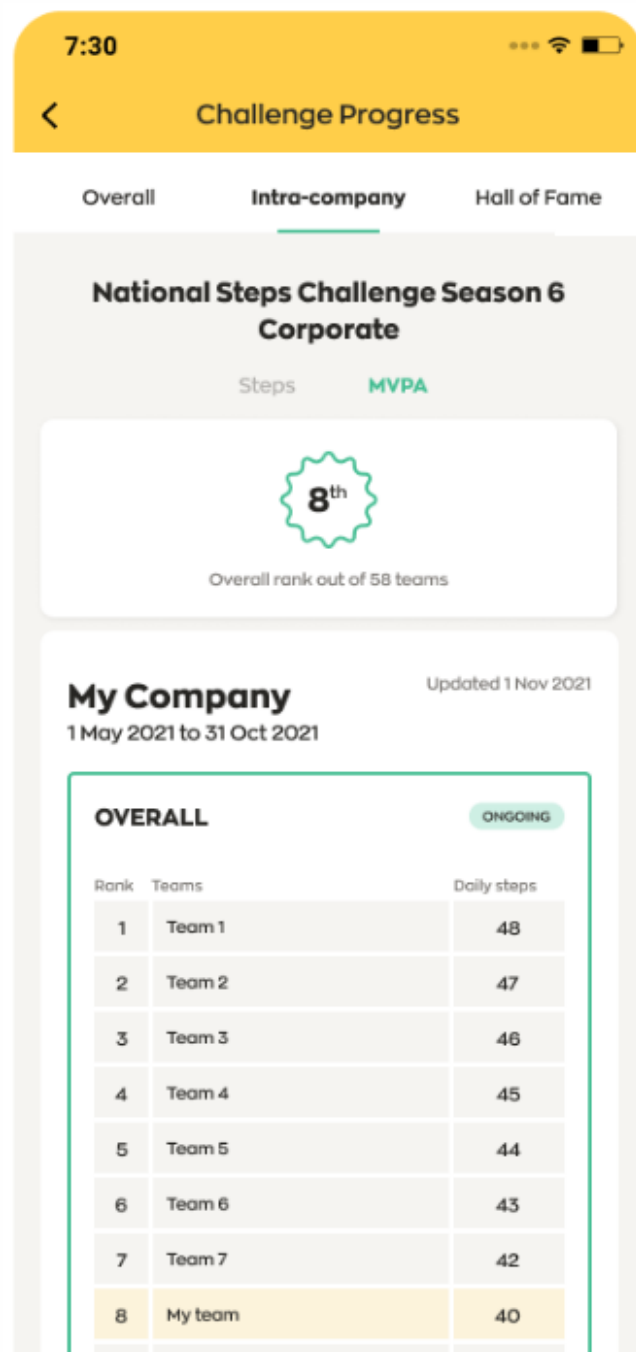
7:30

<

Challenge Progress

Overall Intra-company Hall of Fame

National Steps Challenge Season 6 Corporate

Steps MVPA

8th

Overall rank out of 58 teams

My Company

Updated 1 Nov 2021

1 May 2021 to 31 Oct 2021

OVERALL

ONGOING

| Rank | Teams | Daily steps |
|---|---|---|
| 1 | Team 1 | 48 |
| 2 | Team 2 | 47 |
| 3 | Team 3 | 46 |
| 4 | Team 4 | 45 |
| 5 | Team 5 | 44 |
| 6 | Team 6 | 43 |
| 7 | Team 7 | 42 |
| 8 | My team | 40 |